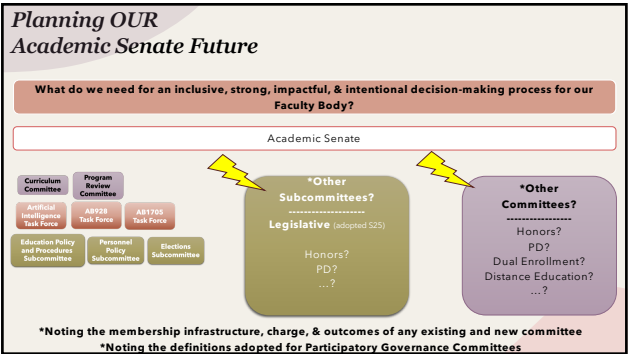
Planning OUR
Academic Senate Future

What do we need for an inclusive, strong, impactful, & intentional decision-making process for our Faculty Body?

Academic Senate

Curriculum Committee

Program Review Committee

Artificial Intelligence Task Force

AB928 Task Force

AB1705 Task Force

Education Policy and Procedures Subcommittee

Personnel Policy Subcommittee

Elections Subcommittee

*Other Subcommittees?
--------------------
Legislative (adopted S25)

Honors?
PD?
...?

*Other Committees?
----------------
Honors?
PD?
Dual Enrollment?
Distance Education?
...?

*Noting the membership infrastructure, charge, & outcomes of any existing and new committee
*Noting the definitions adopted for Participatory Governance Committees